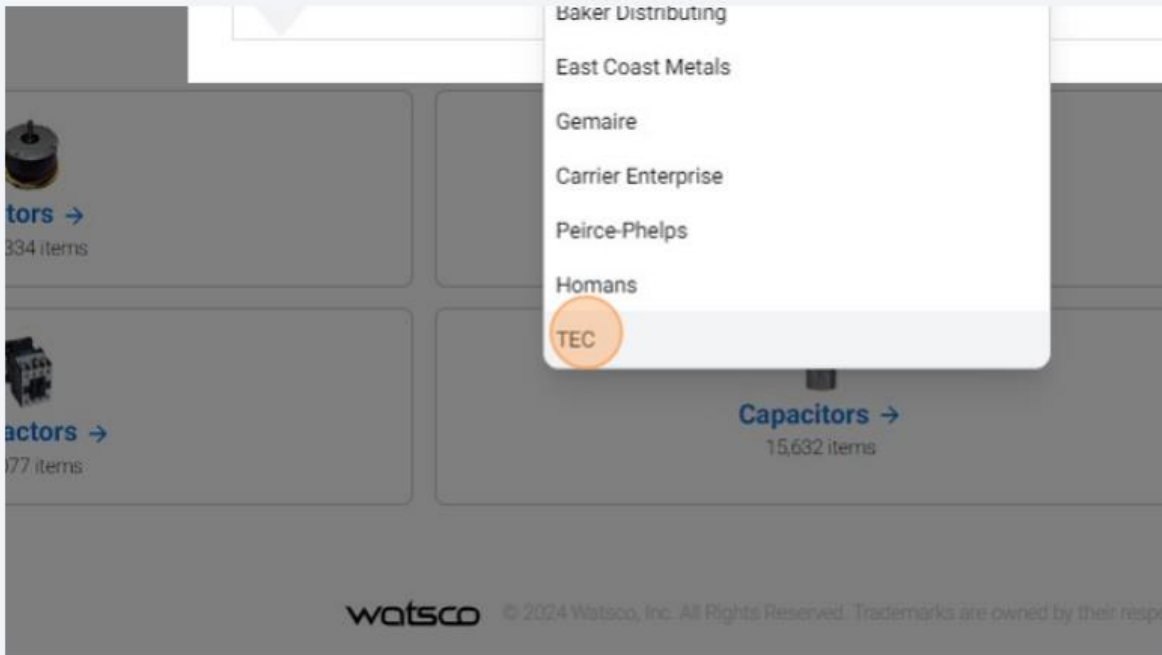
Baker Distributing
East Coast Metals
Gemaire
Carrier Enterprise
Peirce-Phelps
Homans
TEC

tors →
334 items

actors →
77 items

Capacitors →
15,632 items

watsco © 2024 Watsco, Inc. All Rights Reserved. Trademarks are owned by their resp